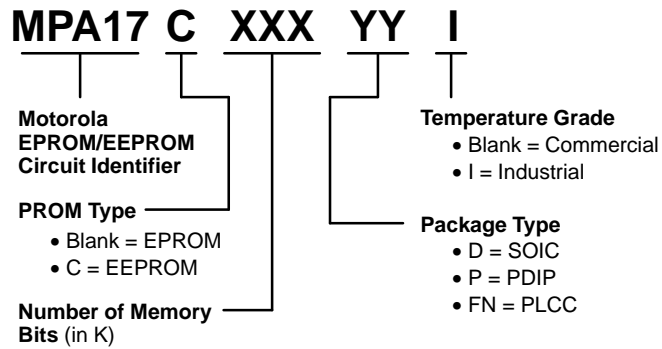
MPA17 C XXX YY I

Motorola
EPROM/EEPROM
Circuit Identifier

PROM Type
• Blank = EPROM
• C = EEPROM

Number of Memory Bits (in K)

Temperature Grade
• Blank = Commercial
• I = Industrial

Package Type
• D = SOIC
• P = PDIP
• FN = PLCC